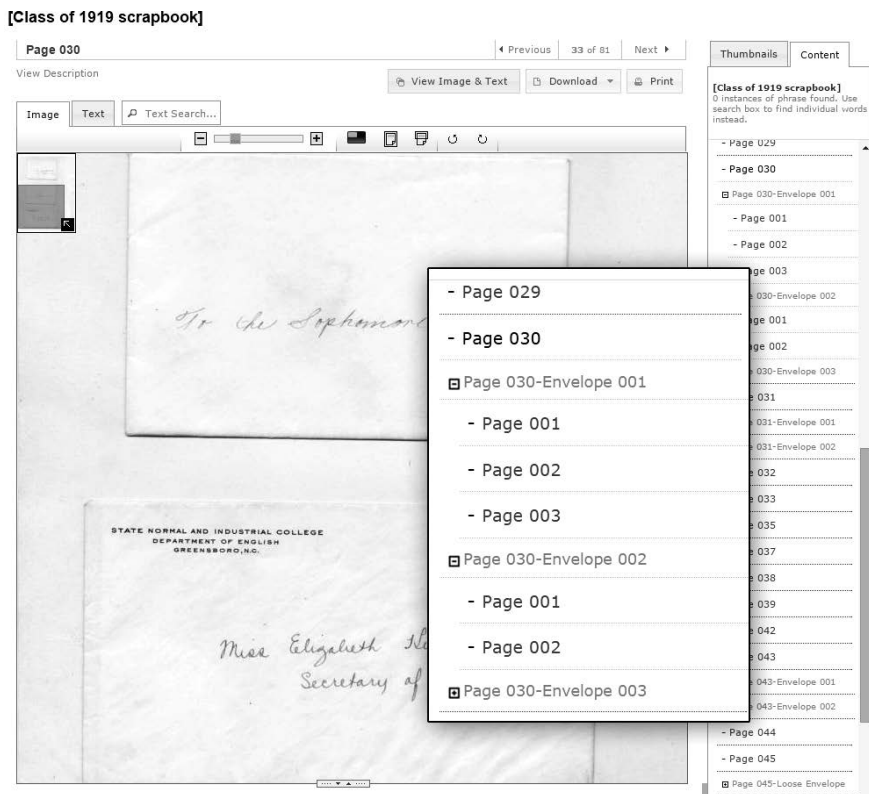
[Class of 1919 scrapbook]

Page 030

View Description

◂ Previous 33 of 81 Next ▸

View Image & Text

Download

Print

Image Text Text Search...

To the Sophomor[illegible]

STATE NORMAL AND INDUSTRIAL COLLEGE
DEPARTMENT OF ENGLISH
GREENSBORO, N.C.

Miss Elizabeth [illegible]
Secretary of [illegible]

- Page 029
- Page 030
Page 030-Envelope 001
- Page 001
- Page 002
- Page 003
Page 030-Envelope 002
- Page 001
- Page 002
Page 030-Envelope 003

Thumbnails Content

[Class of 1919 scrapbook]
0 instances of phrase found. Use search box to find individual words instead.

- Page 029
- Page 030
Page 030-Envelope 001
- Page 001
- Page 002
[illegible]ge 003
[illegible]e 030-Envelope 002
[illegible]ge 001
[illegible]ge 002
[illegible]e 030-Envelope 003
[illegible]e 031
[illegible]e 031-Envelope 001
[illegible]e 031-Envelope 002
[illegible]e 032
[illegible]e 033
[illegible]e 035
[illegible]e 037
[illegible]e 038
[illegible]e 039
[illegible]e 042
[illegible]e 043
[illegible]e 043-Envelope 001
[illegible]e 043-Envelope 002
- Page 044
- Page 045
Page 045-Loose Envelope